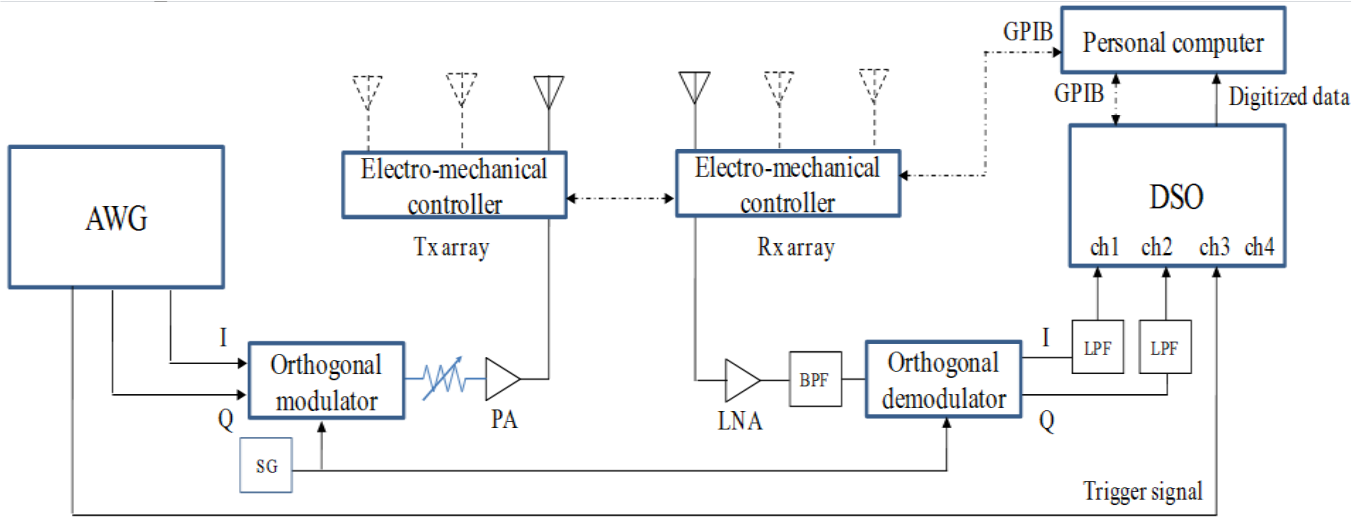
GPIB
Personal computer
GPIB
Digitized data
Electro-mechanical controller
Electro-mechanical controller
DSO
AWG
Tx array
Rx array
ch1 ch2 ch3 ch4
I
Orthogonal modulator
Q
PA
LNA
BPF
Orthogonal demodulator
I
LPF
LPF
Q
SG
Trigger signal